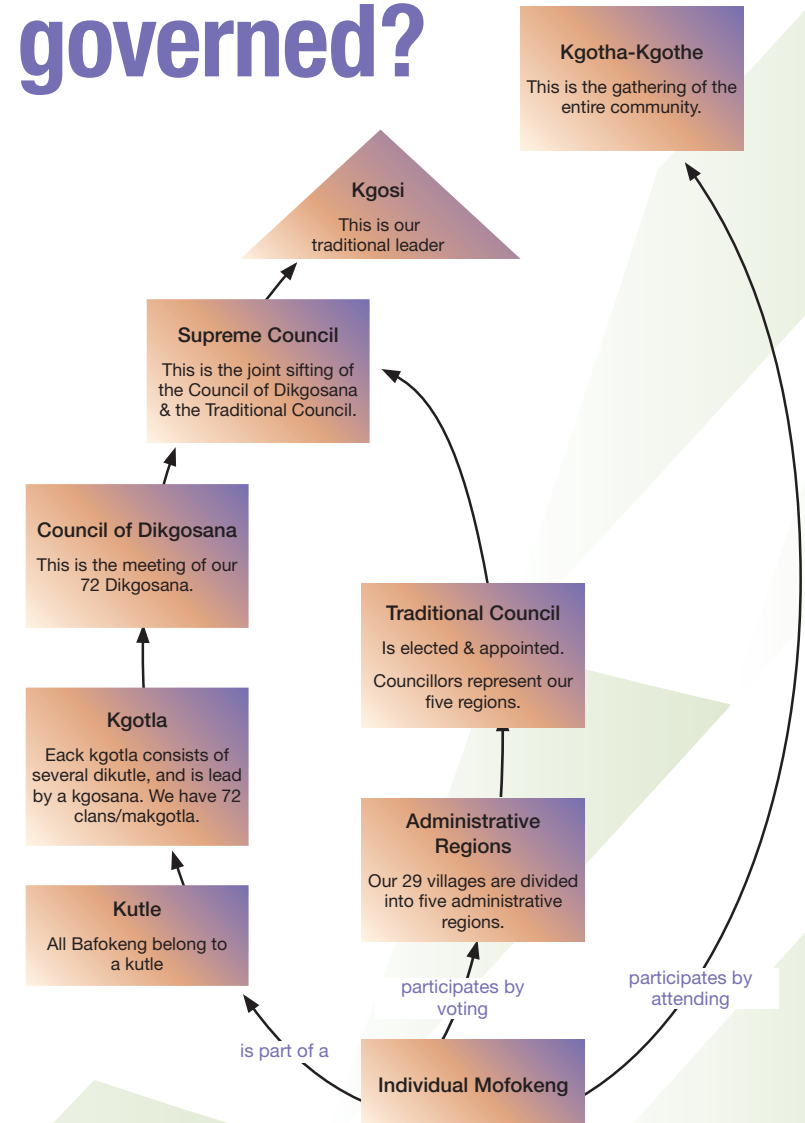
governed?

Kgotha-Kgothe

This is the gathering of the entire community.

Kgosi

This is our traditional leader

Supreme Council

This is the joint sifting of the Council of Dikgosana & the Traditional Council.

Council of Dikgosana

This is the meeting of our 72 Dikgosana.

Traditional Council

Is elected & appointed.

Councillors represent our five regions.

Kgotla

Each kgotla consists of several dikutle, and is lead by a kgosana. We have 72 clans/makgotla.

Administrative Regions

Our 29 villages are divided into five administrative regions.

Kutle

All Bafokeng belong to a kutle

participates by voting

participates by attending

is part of a

Individual Mofokeng